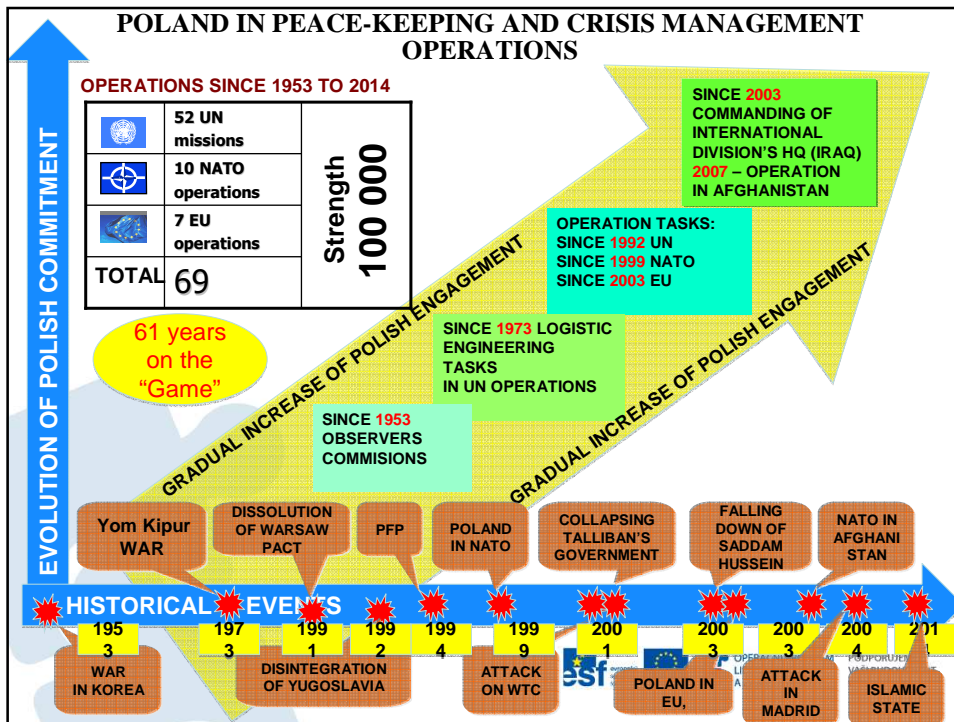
POLAND IN PEACE-KEEPING AND CRISIS MANAGEMENT OPERATIONS

EVOLUTION OF POLISH COMMITMENT

OPERATIONS SINCE 1953 TO 2014

| | | |
|---|---|---|
| | 52 UN missions | Strength 100 000 |
| | 10 NATO operations | |
| | 7 EU operations | |
| TOTAL | 69 | |

61 years on the "Game"

GRADUAL INCREASE OF POLISH ENGAGEMENT

GRADUAL INCREASE OF POLISH ENGAGEMENT

SINCE 1953 OBSERVERS COMMISIONS

SINCE 1973 LOGISTIC ENGINEERING TASKS IN UN OPERATIONS

OPERATION TASKS: SINCE 1992 UN SINCE 1999 NATO SINCE 2003 EU

SINCE 2003 COMMANDING OF INTERNATIONAL DIVISION'S HQ (IRAQ) 2007 – OPERATION IN AFGHANISTAN

Yom Kipur WAR

DISSOLUTION OF WARSAW PACT

PFP

POLAND IN NATO

COLLAPSING TALLIBAN'S GOVERNMENT

FALLING DOWN OF SADDAM HUSSEIN

NATO IN AFGHANI STAN

HISTORICAL EVENTS

1953

1973

1991

1992

1994

1999

2001

2003

2003

2004

201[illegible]

WAR IN KOREA

DISINTEGRATION OF YUGOSLAVIA

ATTACK ON WTC

POLAND IN EU,

ATTACK IN MADRID

ISLAMIC STATE

esf